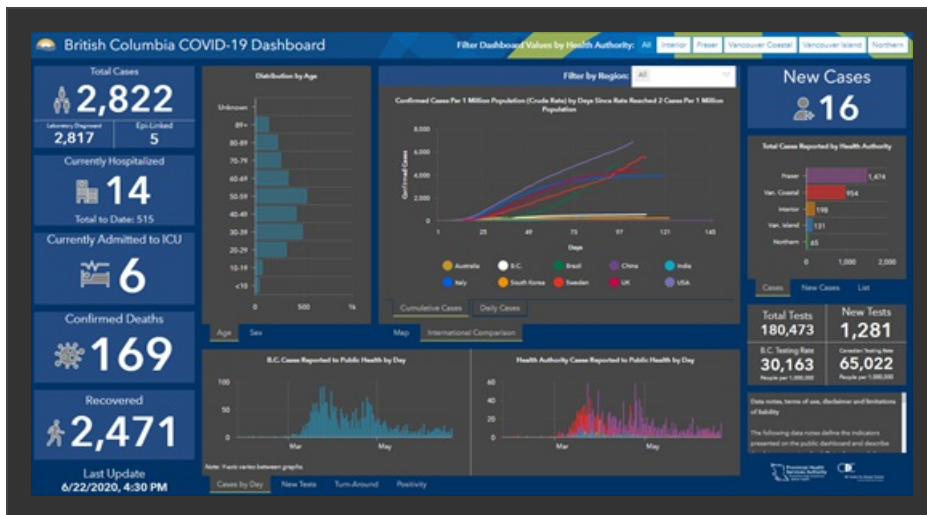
British Columbia COVID-19 Dashboard

Filter Dashboard Values by Health Authority: All | Interior | Fraser | Vancouver Coastal | Vancouver Island | Northern

Total Cases
2,822
Laboratory Diagnosed 2,817
Epi-Linked 5

Currently Hospitalized
14
Total to Date: 515

Currently Admitted to ICU
6

Confirmed Deaths
169

Recovered
2,471

Last Update
6/22/2020, 4:30 PM

Distribution by Age
Unknown
89+
80-89
70-79
60-69
50-59
40-49
30-39
20-29
10-19
<10
0 500 1k

Age | Sex

Filter by Region: All

Confirmed Cases Per 1 Million Population (Crude Rate) by Days Since Rate Reached 2 Cases Per 1 Million Population

8,000
6,000
4,000
2,000
0
Confirmed Cases
1 25 49 73 97 121 145
Days

Australia | B.C. | Brazil | China | India | Italy | South Korea | Sweden | UK | USA

Cumulative Cases | Daily Cases

Map | International Comparison

New Cases
16

Total Cases Reported by Health Authority
Fraser 1,474
Van. Coastal 954
Interior 198
Van. Island 131
Northern 65
0 1,000 2,000

Cases | New Cases | List

Total Tests
180,473
New Tests
1,281
B.C. Testing Rate
30,163
People per 1,000,000
Canadian Testing Rate
65,022
People per 1,000,000

Data notes, terms of use, disclaimer and limitations of liability

The following data notes define the indicators presented on the public dashboard and describe

B.C. Cases Reported to Public Health by Day
100
50
0
Mar May

Health Authority Cases Reported to Public Health by Day
60
40
20
0
Mar May

Note: Y-axis varies between graphs.

Cases by Day | New Tests | Turn-Around | Positivity